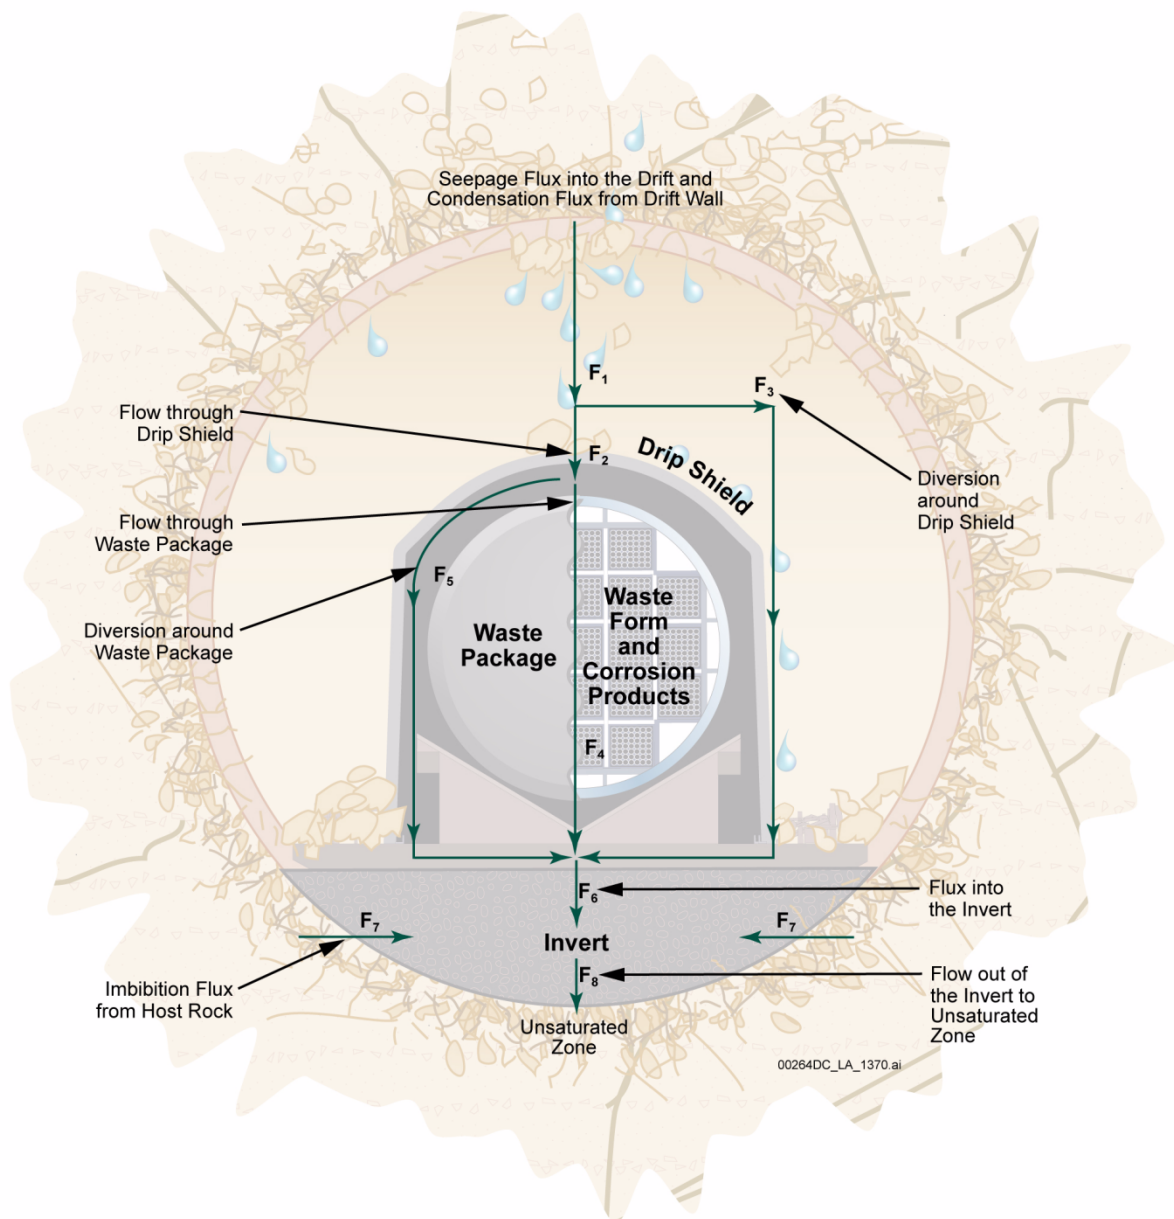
Seepage Flux into the Drift and Condensation Flux from Drift Wall

$F_1$

$F_3$

Flow through Drip Shield

$F_2$

Drip Shield

Diversion around Drip Shield

Flow through Waste Package

$F_5$

Diversion around Waste Package

Waste Package

Waste Form and Corrosion Products

$F_4$

$F_6$

Flux into the Invert

$F_7$

$F_7$

Invert

$F_8$

Imbibition Flux from Host Rock

Flow out of the Invert to Unsaturated Zone

Unsaturated Zone

00264DC_LA_1370.ai